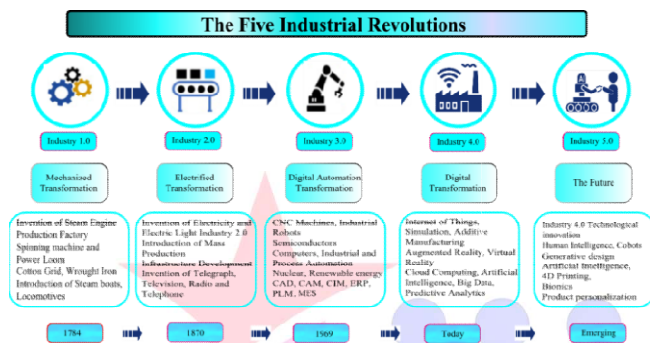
The Five Industrial Revolutions

Industry 1.0

Mechanized Transformation

Invention of Steam Engine
Production Factory
Spinning machine and Power Loom
Cotton Grid, Wrought Iron
Introduction of Steam boats, Locomotives

1784

Industry 2.0

Electrified Transformation

Invention of Electricity and Electric Light Industry 2.0
Introduction of Mass Production
Infrastructure Development
Invention of Telegraph, Television, Radio and Telephone

1870

Industry 3.0

Digital Automation Transformation

CNC Machines, Industrial Robots
Semiconductors
Computers, Industrial and Process Automation
Nuclear, Renewable energy
CAD, CAM, CIM, ERP, PLM, MES

1969

Industry 4.0

Digital Transformation

Internet of Things, Simulation, Additive Manufacturing
Augmented Reality, Virtual Reality
Cloud Computing, Artificial Intelligence, Big Data, Predictive Analytics

Today

Industry 5.0

The Future

Industry 4.0 Technological innovation
Human Intelligence, Cobots
Generative design
Artificial Intelligence, 4D Printing, Bionics
Product personalization

Emerging